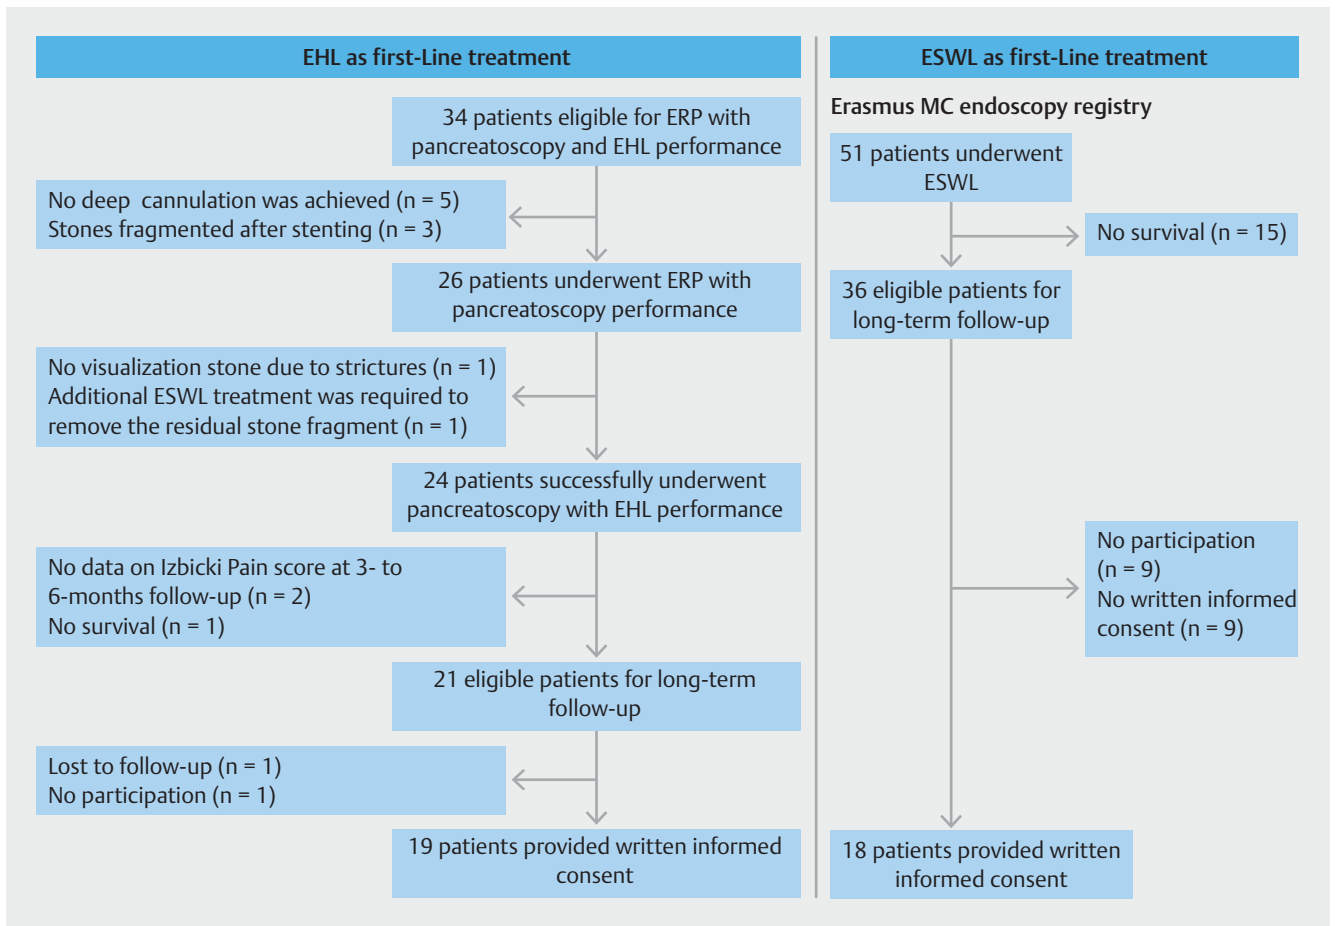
EHL as first-Line treatment

34 patients eligible for ERP with pancreatoscopy and EHL performance

No deep cannulation was achieved (n = 5)
Stones fragmented after stenting (n = 3)

26 patients underwent ERP with pancreatoscopy performance

No visualization stone due to strictures (n = 1)
Additional ESWL treatment was required to remove the residual stone fragment (n = 1)

24 patients successfully underwent pancreatoscopy with EHL performance

No data on Izbicki Pain score at 3- to 6-months follow-up (n = 2)
No survival (n = 1)

21 eligible patients for long-term follow-up

Lost to follow-up (n = 1)
No participation (n = 1)

19 patients provided written informed consent

ESWL as first-Line treatment

Erasmus MC endoscopy registry

51 patients underwent ESWL

No survival (n = 15)

36 eligible patients for long-term follow-up

No participation (n = 9)
No written informed consent (n = 9)

18 patients provided written informed consent